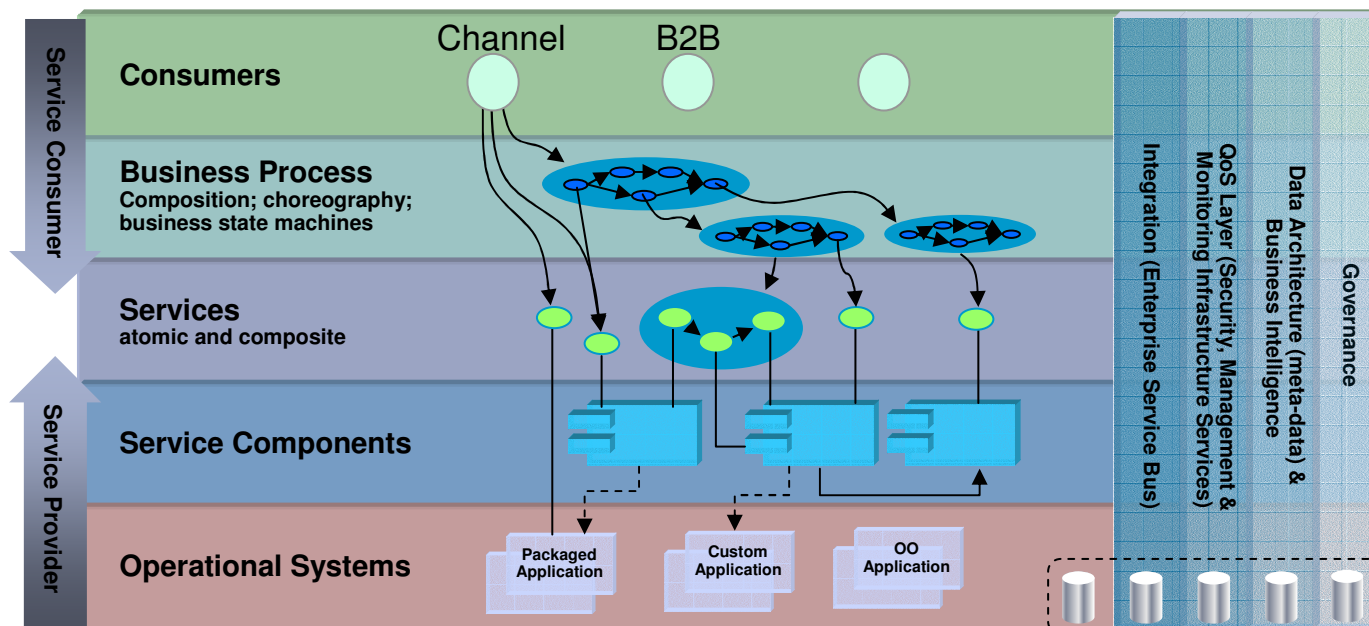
Service Consumer

Service Provider

Channel

B2B

Consumers

Business Process
Composition; choreography; business state machines

Services
atomic and composite

Service Components

Operational Systems

Packaged Application

Custom Application

OO Application

Integration (Enterprise Service Bus)

QoS Layer (Security, Management & Monitoring Infrastructure Services)

Data Architecture (meta-data) & Business Intelligence

Governance